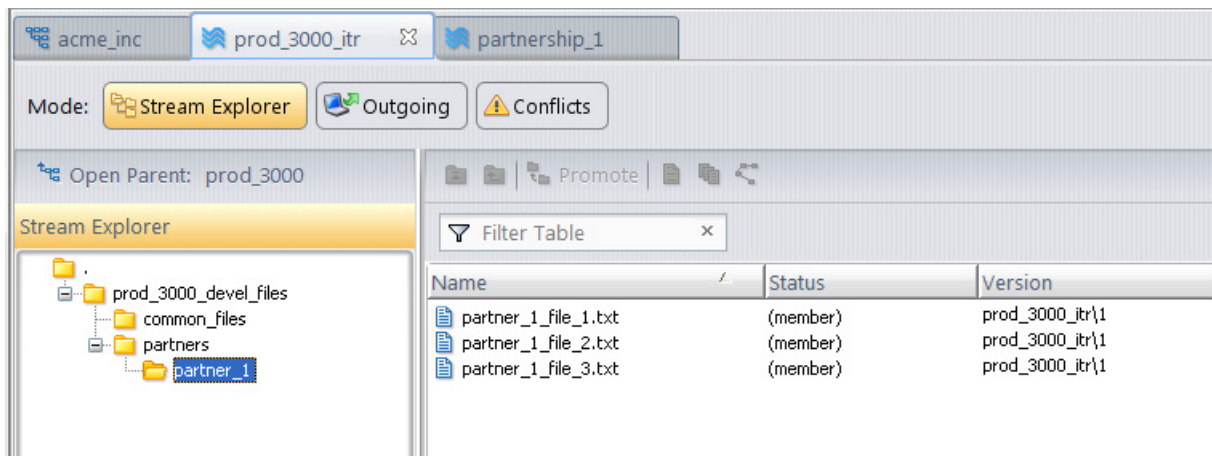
acme_inc prod_3000_itr partnership_1

Mode: Stream Explorer Outgoing Conflicts

Open Parent: prod_3000

Promote

Stream Explorer

Filter Table ×

.
prod_3000_devel_files
common_files
partners
partner_1

| Name | Status | Version |
|---|---|---|
| partner_1_file_1.txt | (member) | prod_3000_itr\1 |
| partner_1_file_2.txt | (member) | prod_3000_itr\1 |
| partner_1_file_3.txt | (member) | prod_3000_itr\1 |